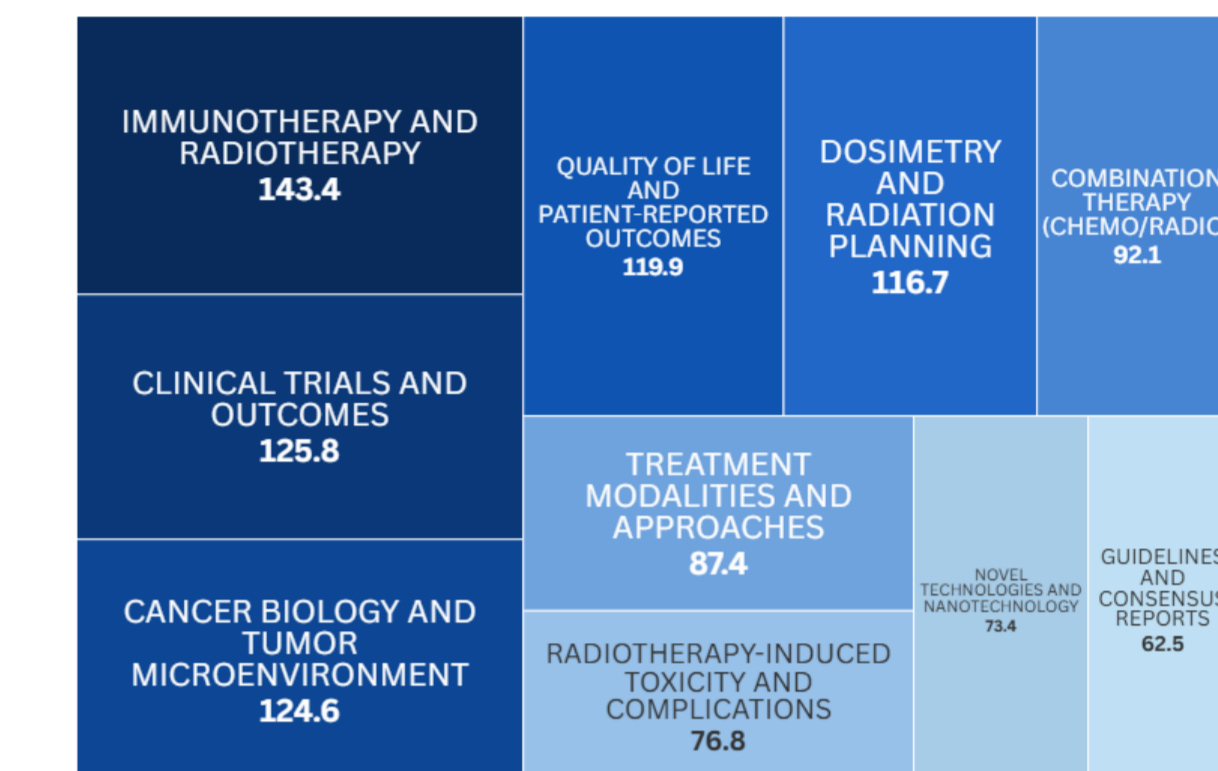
IMMUNOTHERAPY AND RADIOTHERAPY
143.4

QUALITY OF LIFE AND PATIENT-REPORTED OUTCOMES
119.9

DOSIMETRY AND RADIATION PLANNING
116.7

COMBINATION THERAPY (CHEMO/RADIO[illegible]
92.1

CLINICAL TRIALS AND OUTCOMES
125.8

TREATMENT MODALITIES AND APPROACHES
87.4

NOVEL TECHNOLOGIES AND NANOTECHNOLOGY
73.4

GUIDELINES AND CONSENSUS REPORTS
62.5

CANCER BIOLOGY AND TUMOR MICROENVIRONMENT
124.6

RADIOTHERAPY-INDUCED TOXICITY AND COMPLICATIONS
76.8